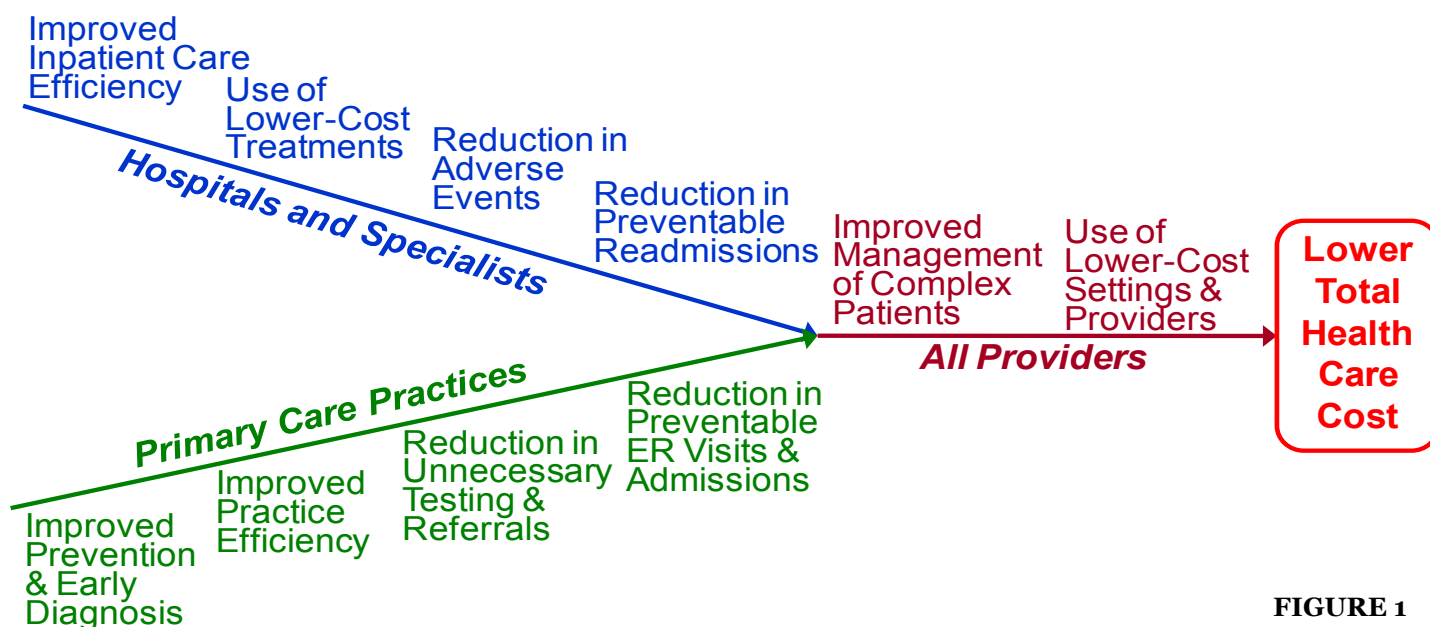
Improved Inpatient Care Efficiency

Use of Lower-Cost Treatments

Reduction in Adverse Events

Reduction in Preventable Readmissions

Hospitals and Specialists

Improved Management of Complex Patients

Use of Lower-Cost Settings & Providers

All Providers

Lower Total Health Care Cost

Primary Care Practices

Reduction in Preventable ER Visits & Admissions

Reduction in Unnecessary Testing & Referrals

Improved Practice Efficiency

Improved Prevention & Early Diagnosis

FIGURE 1